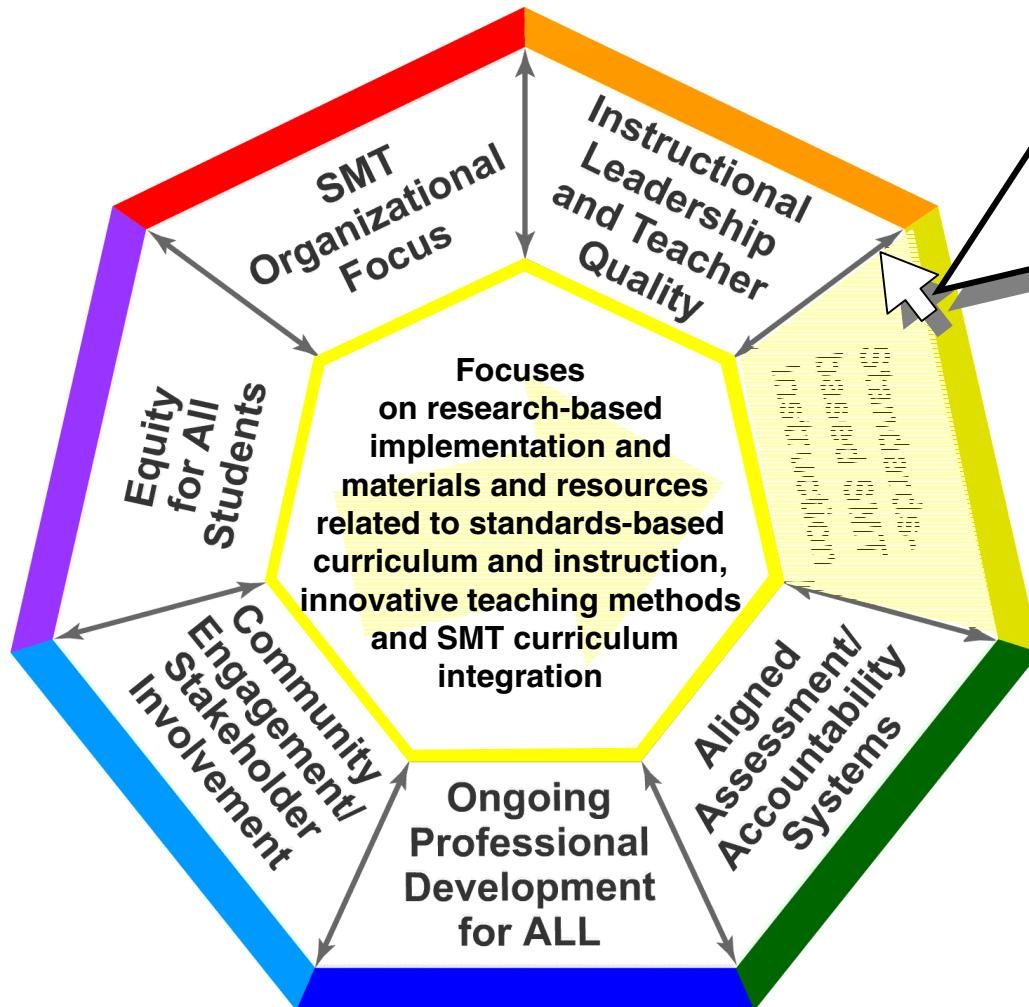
SMT Organizational Focus

Instructional Leadership and Teacher Quality

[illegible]

Aligned Assessment/ Accountability Systems

Ongoing Professional Development for ALL

Community Engagement/ Stakeholder Involvement

Equity for All Students

Focuses on research-based implementation and materials and resources related to standards-based curriculum and instruction, innovative teaching methods and SMT curriculum integration